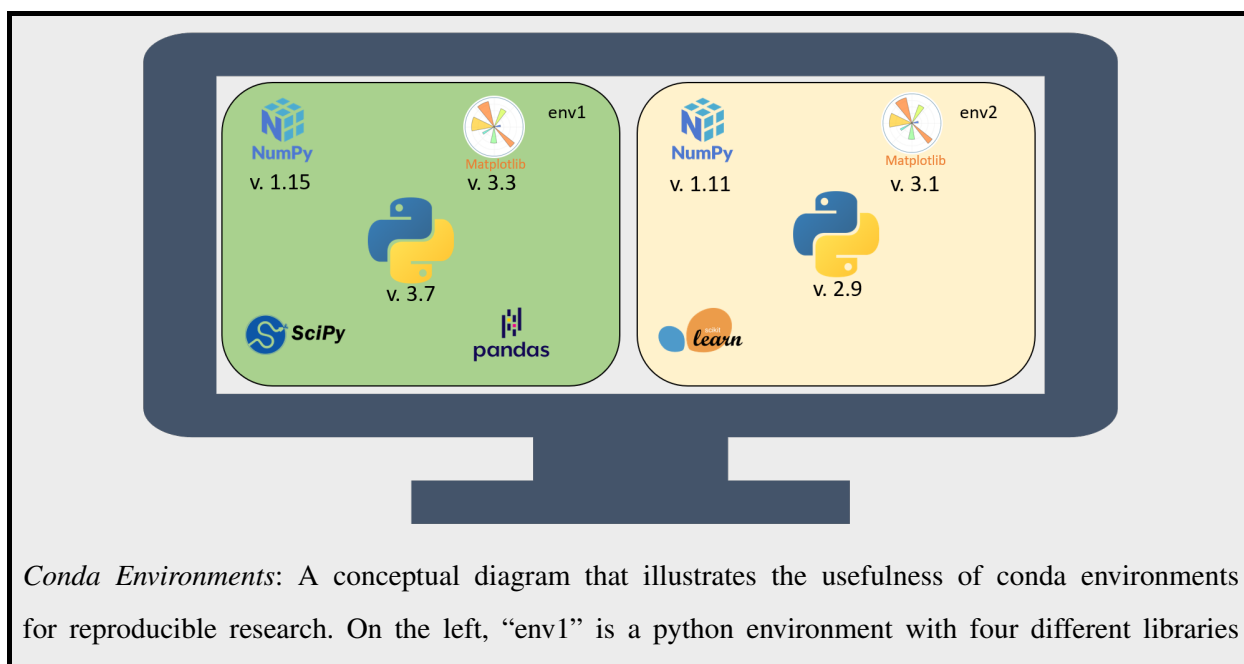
NumPy
v. 1.15

Matplotlib
v. 3.3

env1

v. 3.7

SciPy

pandas

NumPy
v. 1.11

Matplotlib
v. 3.1

env2

v. 2.9

scikit
learn

*Conda Environments*: A conceptual diagram that illustrates the usefulness of conda environments for reproducible research. On the left, "env1" is a python environment with four different libraries